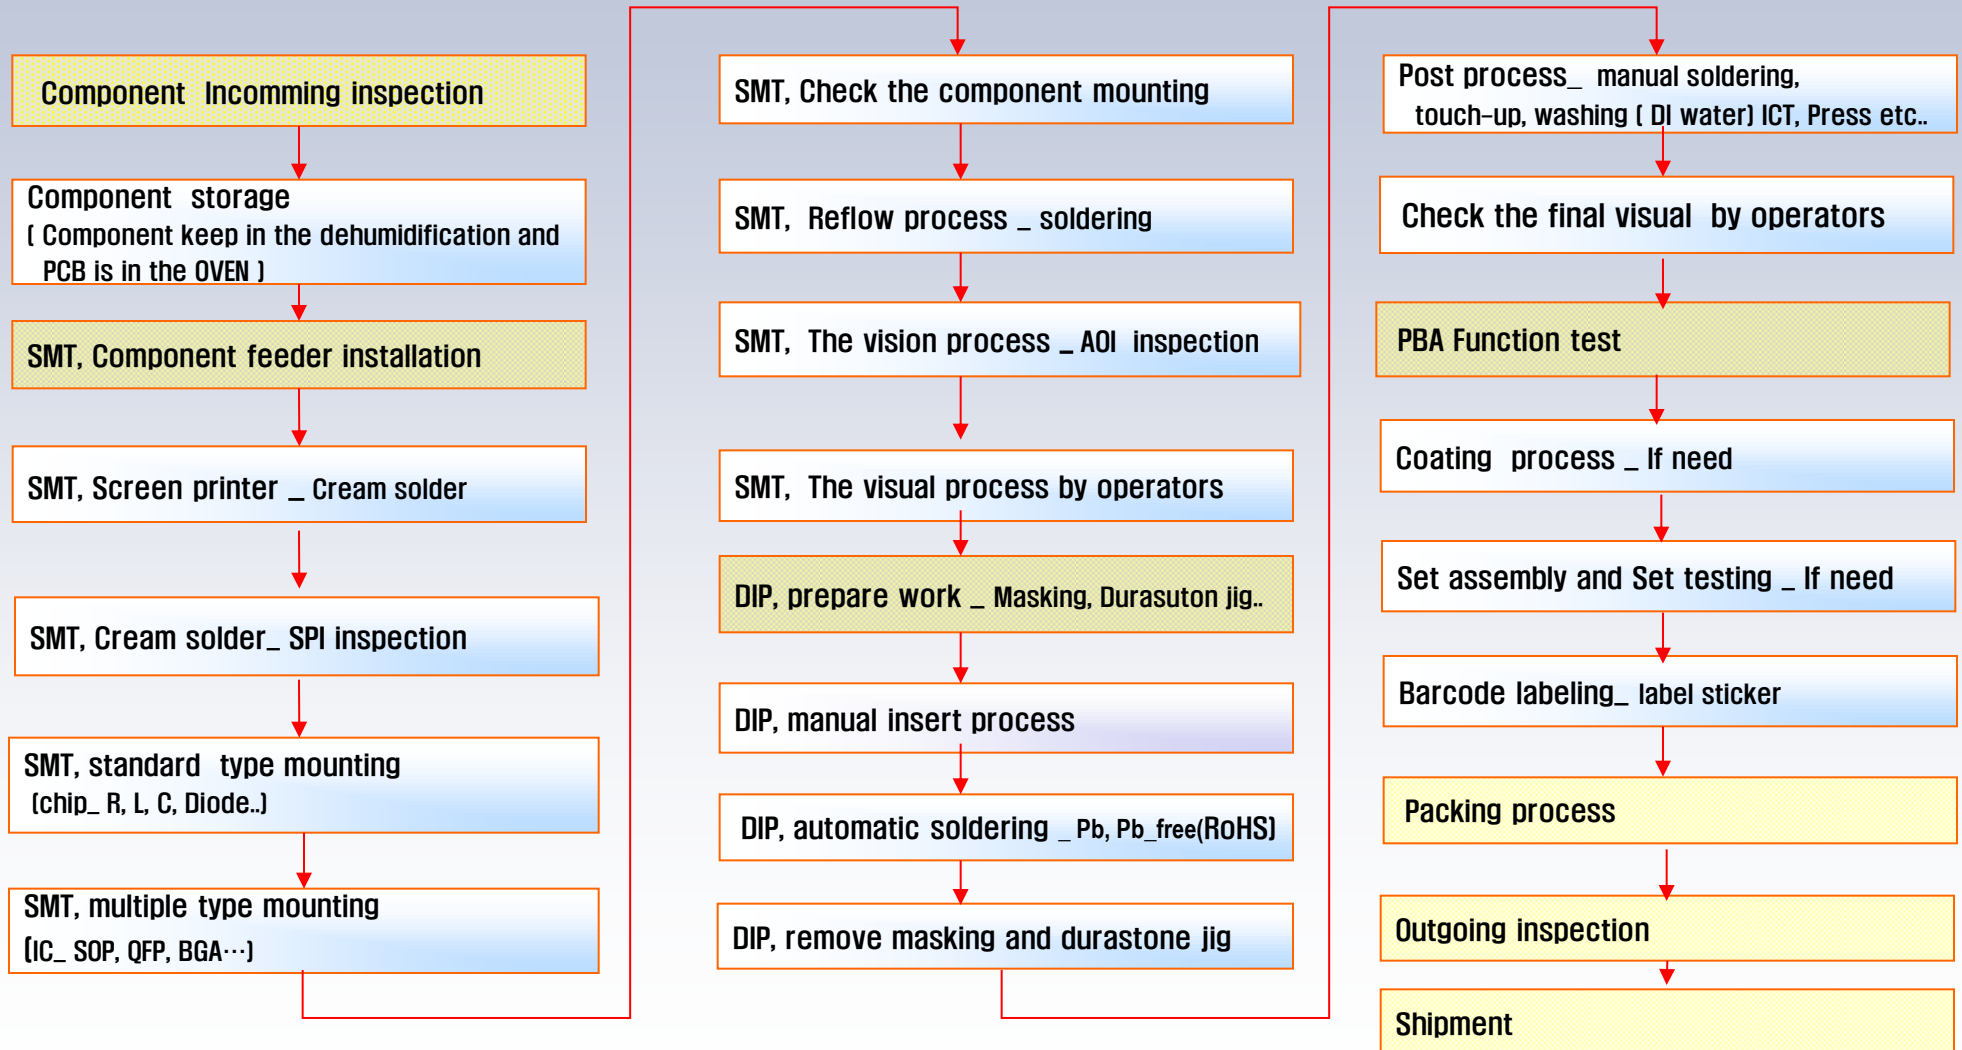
Component Incomming inspection

Component storage
( Component keep in the dehumidification and PCB is in the OVEN )

SMT, Component feeder installation

SMT, Screen printer _ Cream solder

SMT, Cream solder_ SPI inspection

SMT, standard type mounting
(chip_ R, L, C, Diode..)

SMT, multiple type mounting
(IC_ SOP, QFP, BGA…)

SMT, Check the component mounting

SMT, Reflow process _ soldering

SMT, The vision process _ AOI inspection

SMT, The visual process by operators

DIP, prepare work _ Masking, Durasuton jig..

DIP, manual insert process

DIP, automatic soldering _ Pb, Pb_free(RoHS)

DIP, remove masking and durastone jig

Post process_ manual soldering, touch-up, washing ( DI water) ICT, Press etc..

Check the final visual by operators

PBA Function test

Coating process _ If need

Set assembly and Set testing _ If need

Barcode labeling_ label sticker

Packing process

Outgoing inspection

Shipment